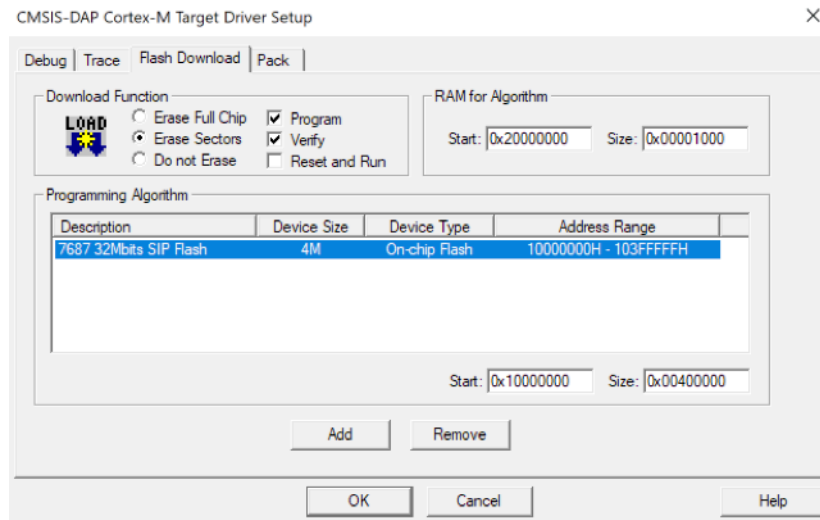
CMSIS-DAP Cortex-M Target Driver Setup

×

Debug | Trace | Flash Download | Pack

Download Function

LOAD

Erase Full Chip
Erase Sectors
Do not Erase

Program
Verify
Reset and Run

RAM for Algorithm

Start: 0x20000000 Size: 0x00001000

Programming Algorithm

| Description | Device Size | Device Type | Address Range |
|---|---|---|---|
| 7687 32Mbits SIP Flash | 4M | On-chip Flash | 10000000H - 103FFFFFH |

Start: 0x10000000 Size: 0x00400000

Add Remove

OK Cancel Help